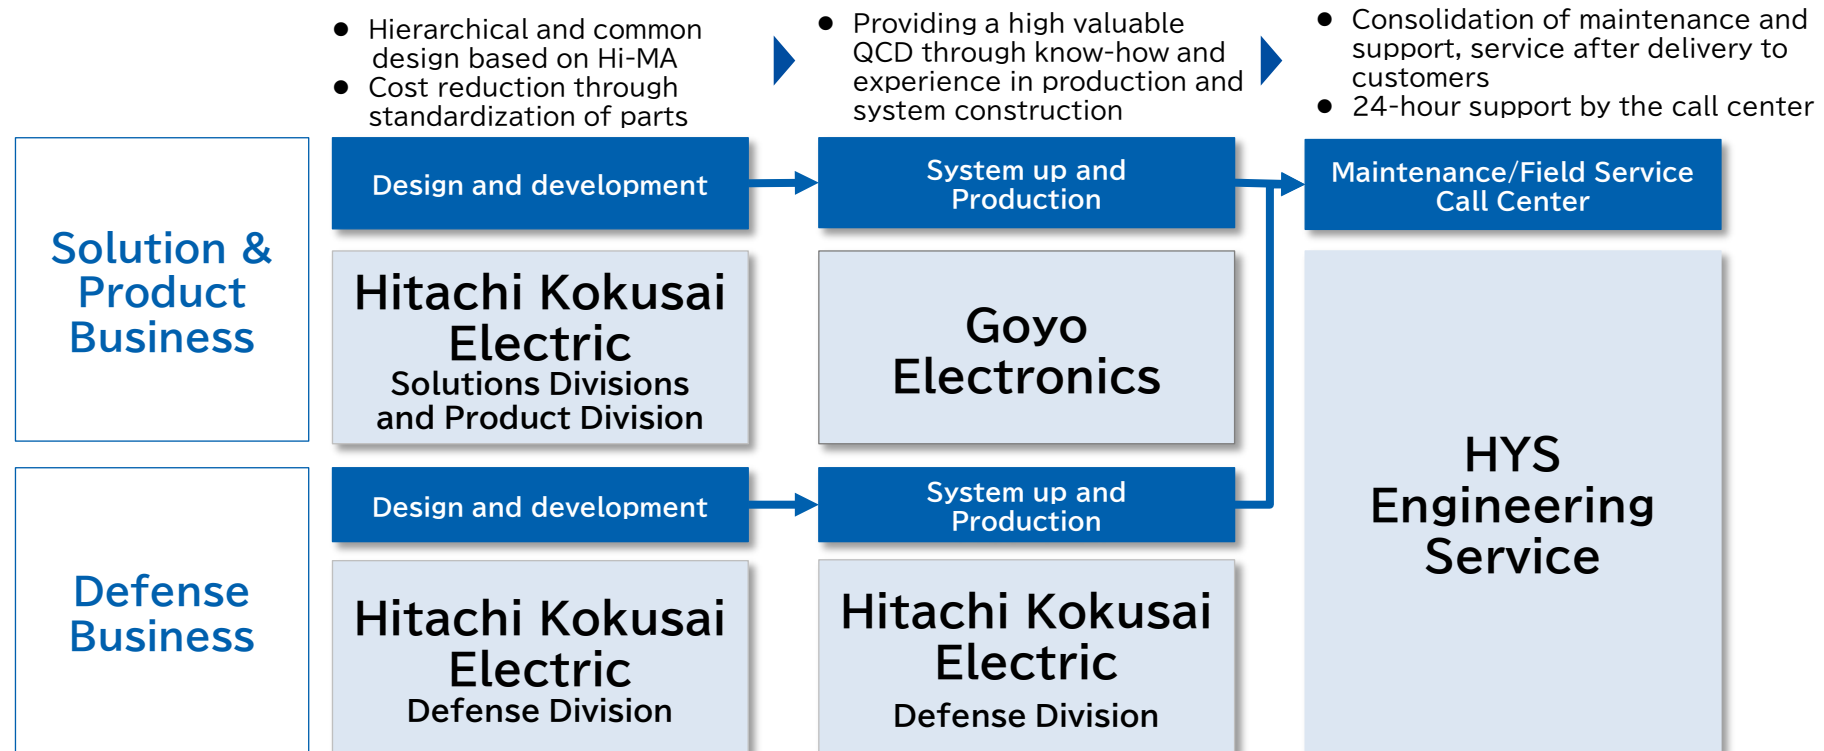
● Hierarchical and common design based on Hi-MA
● Cost reduction through standardization of parts

● Providing a high valuable QCD through know-how and experience in production and system construction

● Consolidation of maintenance and support, service after delivery to customers
● 24-hour support by the call center

Solution & Product Business

Design and development

System up and Production

Maintenance/Field Service Call Center

Hitachi Kokusai Electric
Solutions Divisions and Product Division

Goyo Electronics

HYS Engineering Service

Defense Business

Design and development

System up and Production

Hitachi Kokusai Electric
Defense Division

Hitachi Kokusai Electric
Defense Division